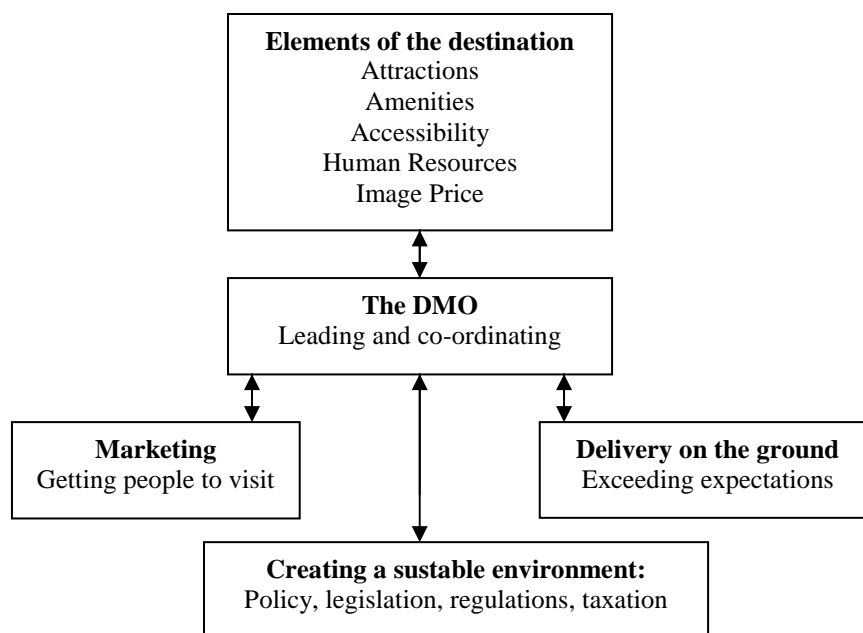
**Elements of the destination**
Attractions
Amenities
Accessibility
Human Resources
Image Price

**The DMO**
Leading and co-ordinating

**Marketing**
Getting people to visit

**Delivery on the ground**
Exceeding expectations

**Creating a sustable environment:**
Policy, legislation, regulations, taxation